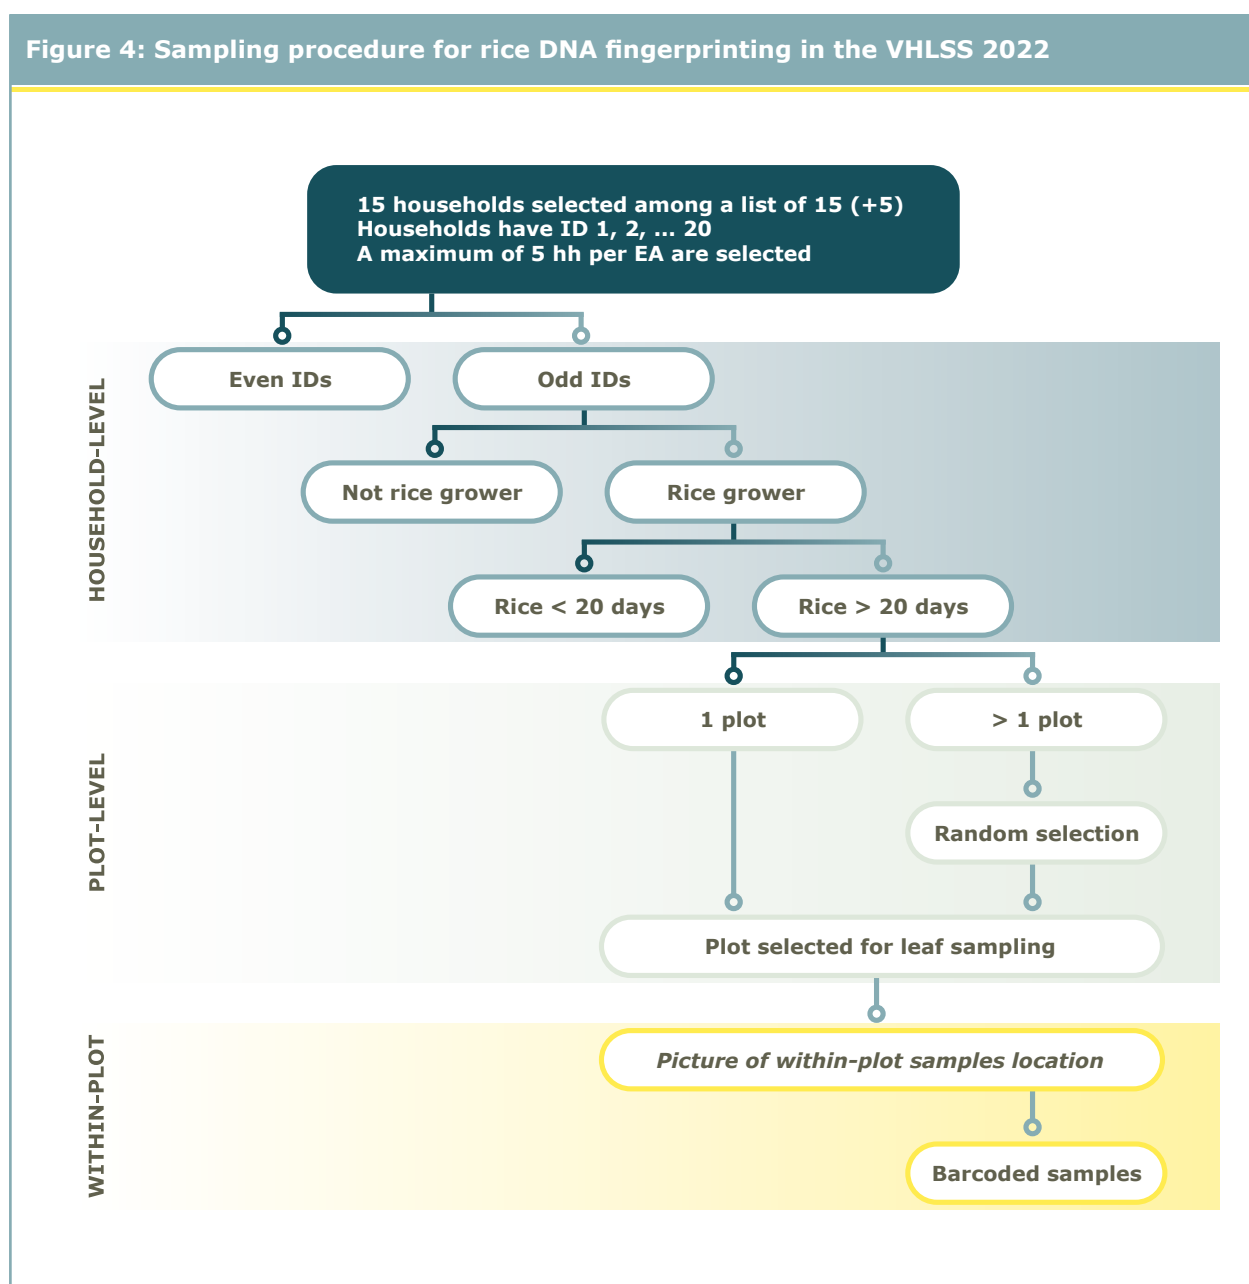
Figure 4: Sampling procedure for rice DNA fingerprinting in the VHLSS 2022

15 households selected among a list of 15 (+5)
Households have ID 1, 2, ... 20
A maximum of 5 hh per EA are selected

HOUSEHOLD-LEVEL

Even IDs

Odd IDs

Not rice grower

Rice grower

Rice < 20 days

Rice > 20 days

PLOT-LEVEL

1 plot

> 1 plot

Random selection

Plot selected for leaf sampling

WITHIN-PLOT

Picture of within-plot samples location

Barcoded samples